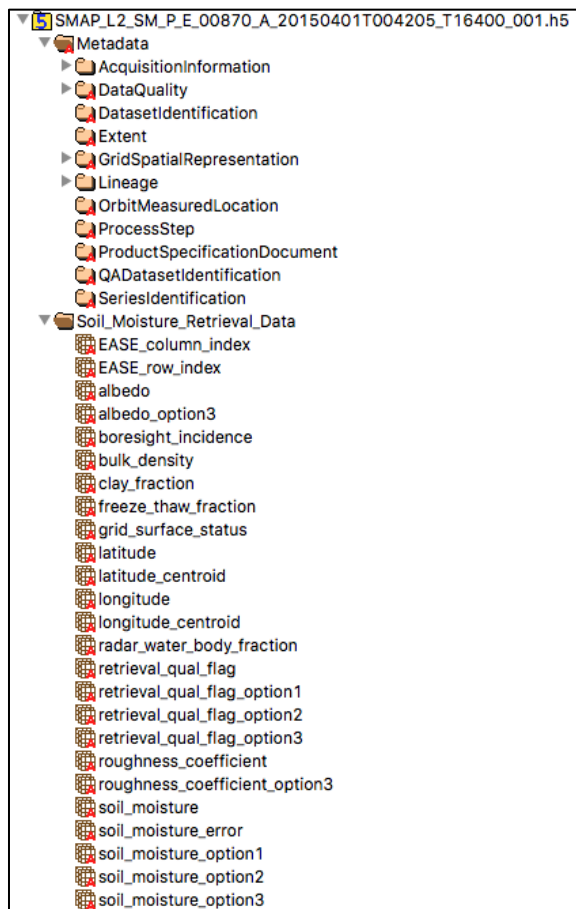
SMAP_L2_SM_P_E_00870_A_20150401T004205_T16400_001.h5
Metadata
AcquisitionInformation
DataQuality
DatasetIdentification
Extent
GridSpatialRepresentation
Lineage
OrbitMeasuredLocation
ProcessStep
ProductSpecificationDocument
QADatasetIdentification
SeriesIdentification
Soil_Moisture_Retrieval_Data
EASE_column_index
EASE_row_index
albedo
albedo_option3
boresight_incidence
bulk_density
clay_fraction
freeze_thaw_fraction
grid_surface_status
latitude
latitude_centroid
longitude
longitude_centroid
radar_water_body_fraction
retrieval_qual_flag
retrieval_qual_flag_option1
retrieval_qual_flag_option2
retrieval_qual_flag_option3
roughness_coefficient
roughness_coefficient_option3
soil_moisture
soil_moisture_error
soil_moisture_option1
soil_moisture_option2
soil_moisture_option3